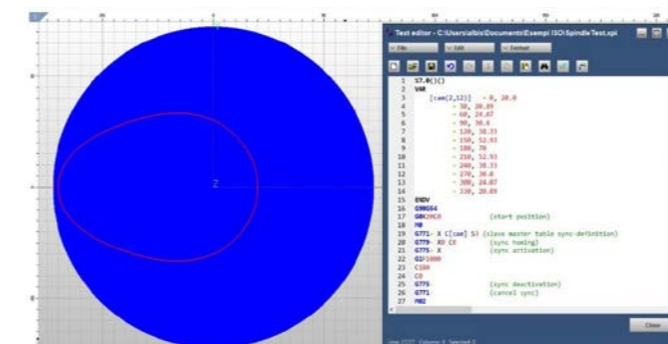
Z

Text editor - C:\Users\albis\Documents\Esempi ISO\SpindleTest.xpi

File
Edit
Format

1 S7.0(1)()
2 VAR
3 [cam(2,12)] = 0, 20.0
4 = 30, 20.89
5 = 60, 24.07
6 = 90, 30.0
7 = 120, 38.33
8 = 150, 52.93
9 = 180, 70
10 = 210, 52.93
11 = 240, 38.33
12 = 270, 30.0
13 = 300, 24.07
14 = 330, 20.89
15 ENDV
16 G90G64
17 G0X20C0 (start position)
18 M0
19 G771- X C[cam] S3 (slave master table sync definition)
20 G779- X0 C0 (sync homing)
21 G775- X (sync activation)
22 G1F1000
23 C180
24 C0
25 G775 (sync deactivation)
26 G771 (cancel sync)
27 M02

Close